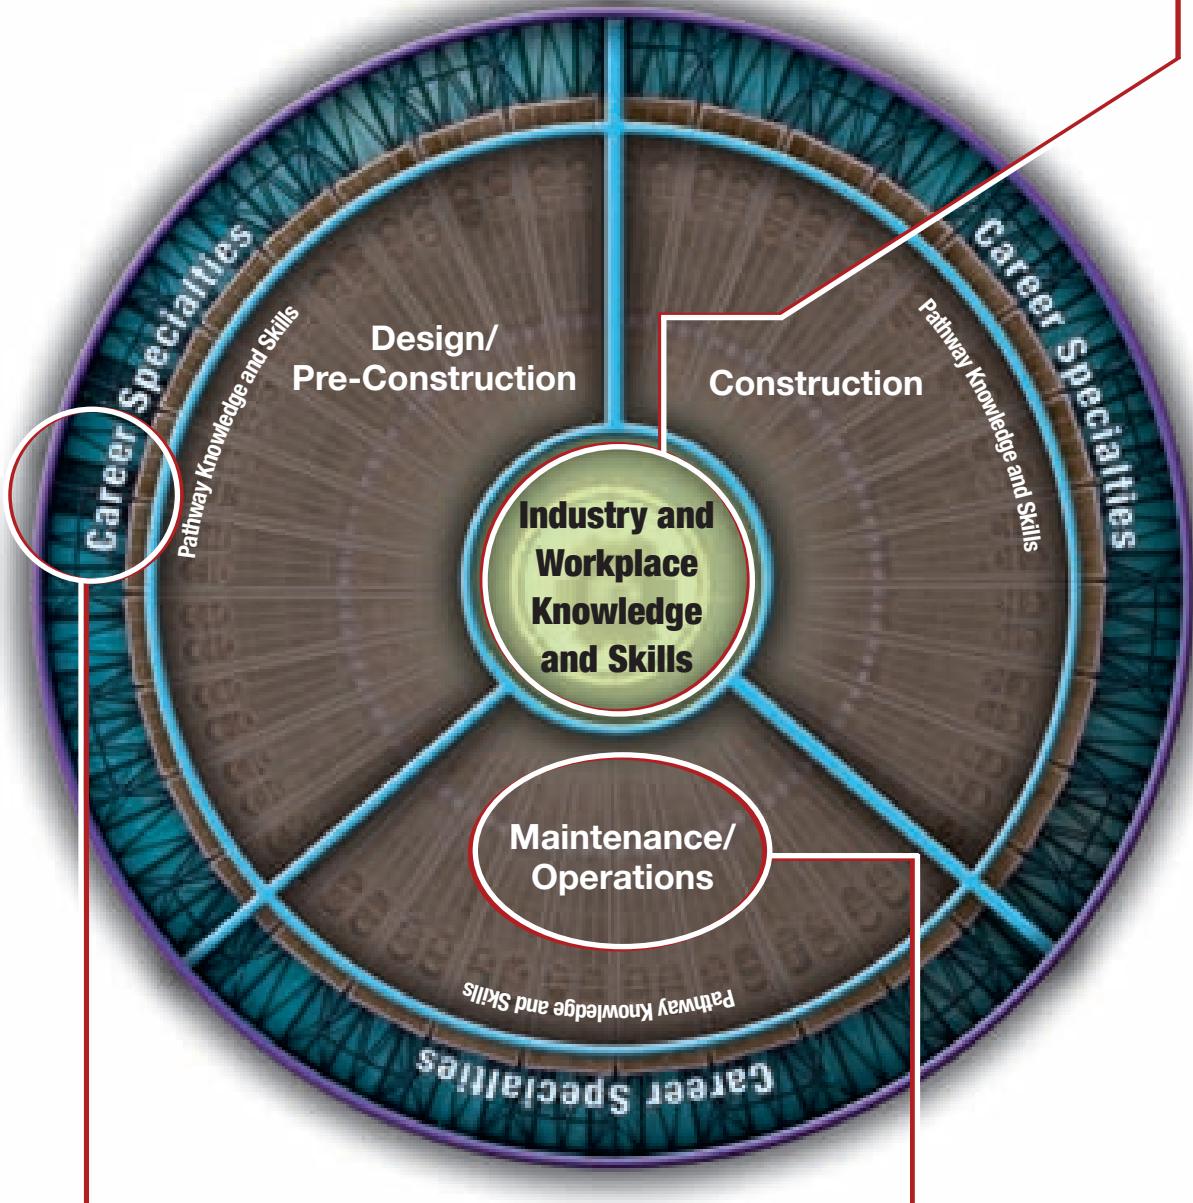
Career Specialties

Pathway Knowledge and Skills

Design/
Pre-Construction

Construction

Pathway Knowledge and Skills

Career Specialties

Industry and Workplace Knowledge and Skills

Maintenance/
Operations

Pathway Knowledge and Skills

Career Specialties